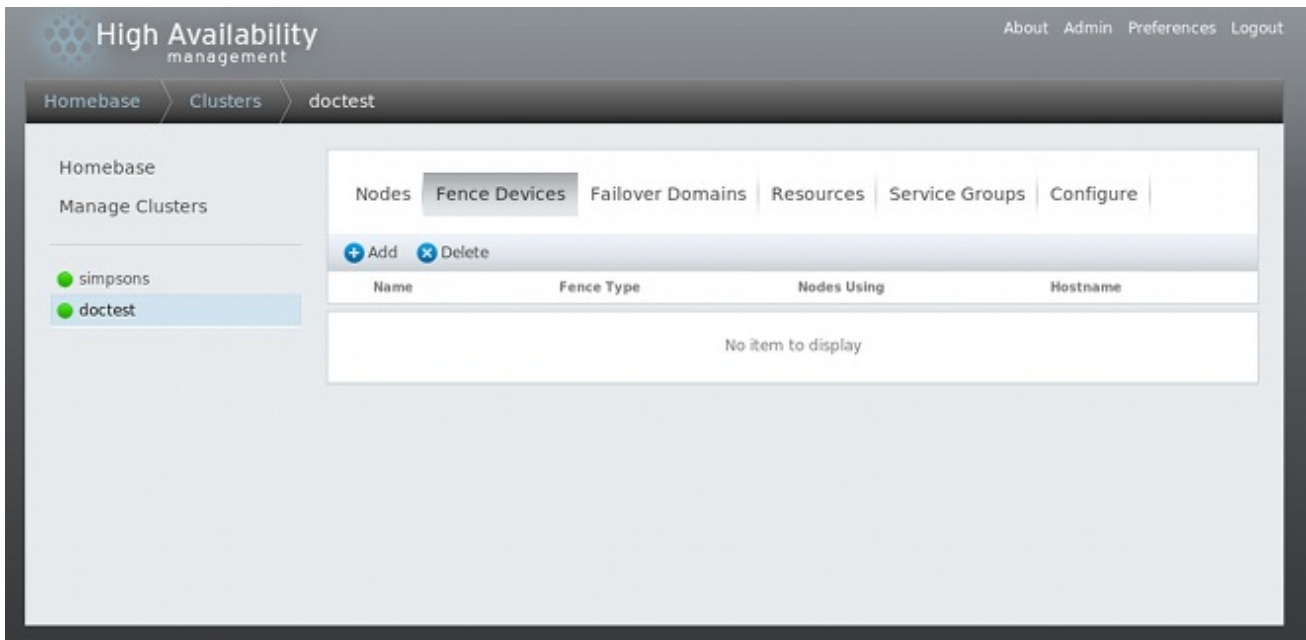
High Availability management

About Admin Preferences Logout

Homebase Clusters doctest

Homebase
Manage Clusters

simpsons
doctest

Nodes Fence Devices Failover Domains Resources Service Groups Configure

Add Delete

| Name | Fence Type | Nodes Using | Hostname |
|---|---|---|---|

No item to display